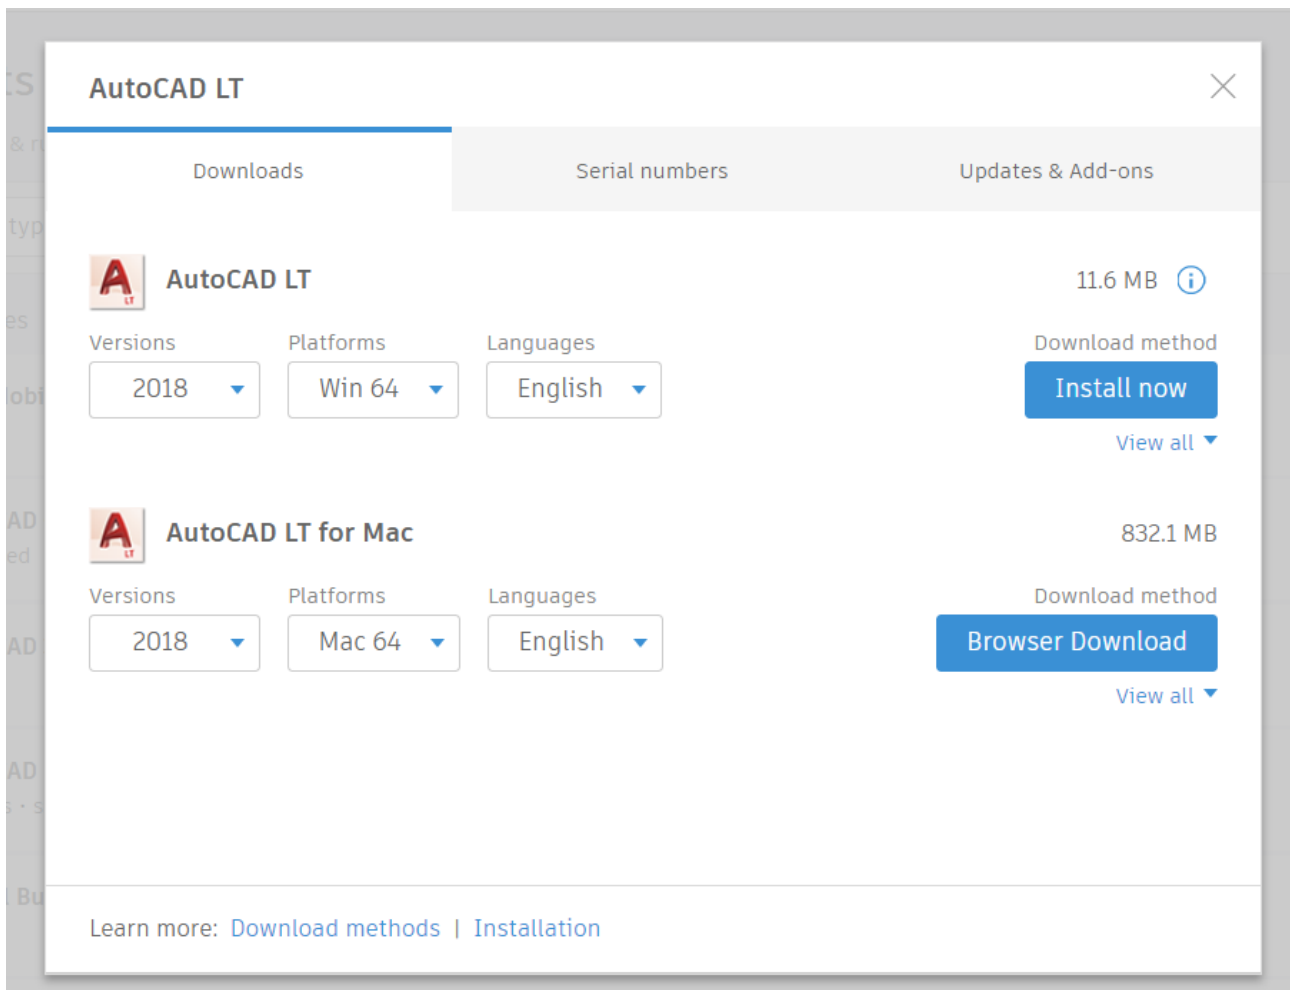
AutoCAD LT

Downloads | Serial numbers | Updates & Add-ons

AutoCAD LT
11.6 MB
Versions
2018
Platforms
Win 64
Languages
English
Download method
Install now
View all

AutoCAD LT for Mac
832.1 MB
Versions
2018
Platforms
Mac 64
Languages
English
Download method
Browser Download
View all

Learn more: Download methods | Installation